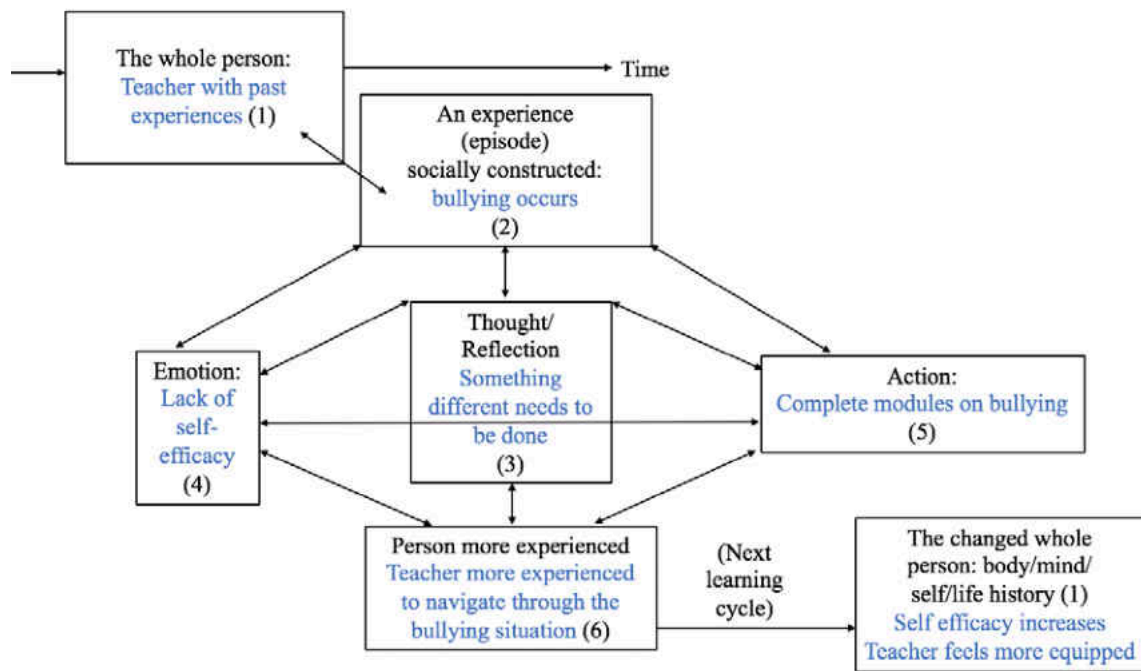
The whole person:
Teacher with past experiences (1)

Time

An experience (episode) socially constructed: bullying occurs (2)

Emotion: Lack of self-efficacy (4)

Thought/ Reflection Something different needs to be done (3)

Action: Complete modules on bullying (5)

Person more experienced Teacher more experienced to navigate through the bullying situation (6)

(Next learning cycle)

The changed whole person: body/mind/ self/life history (1) Self efficacy increases Teacher feels more equipped